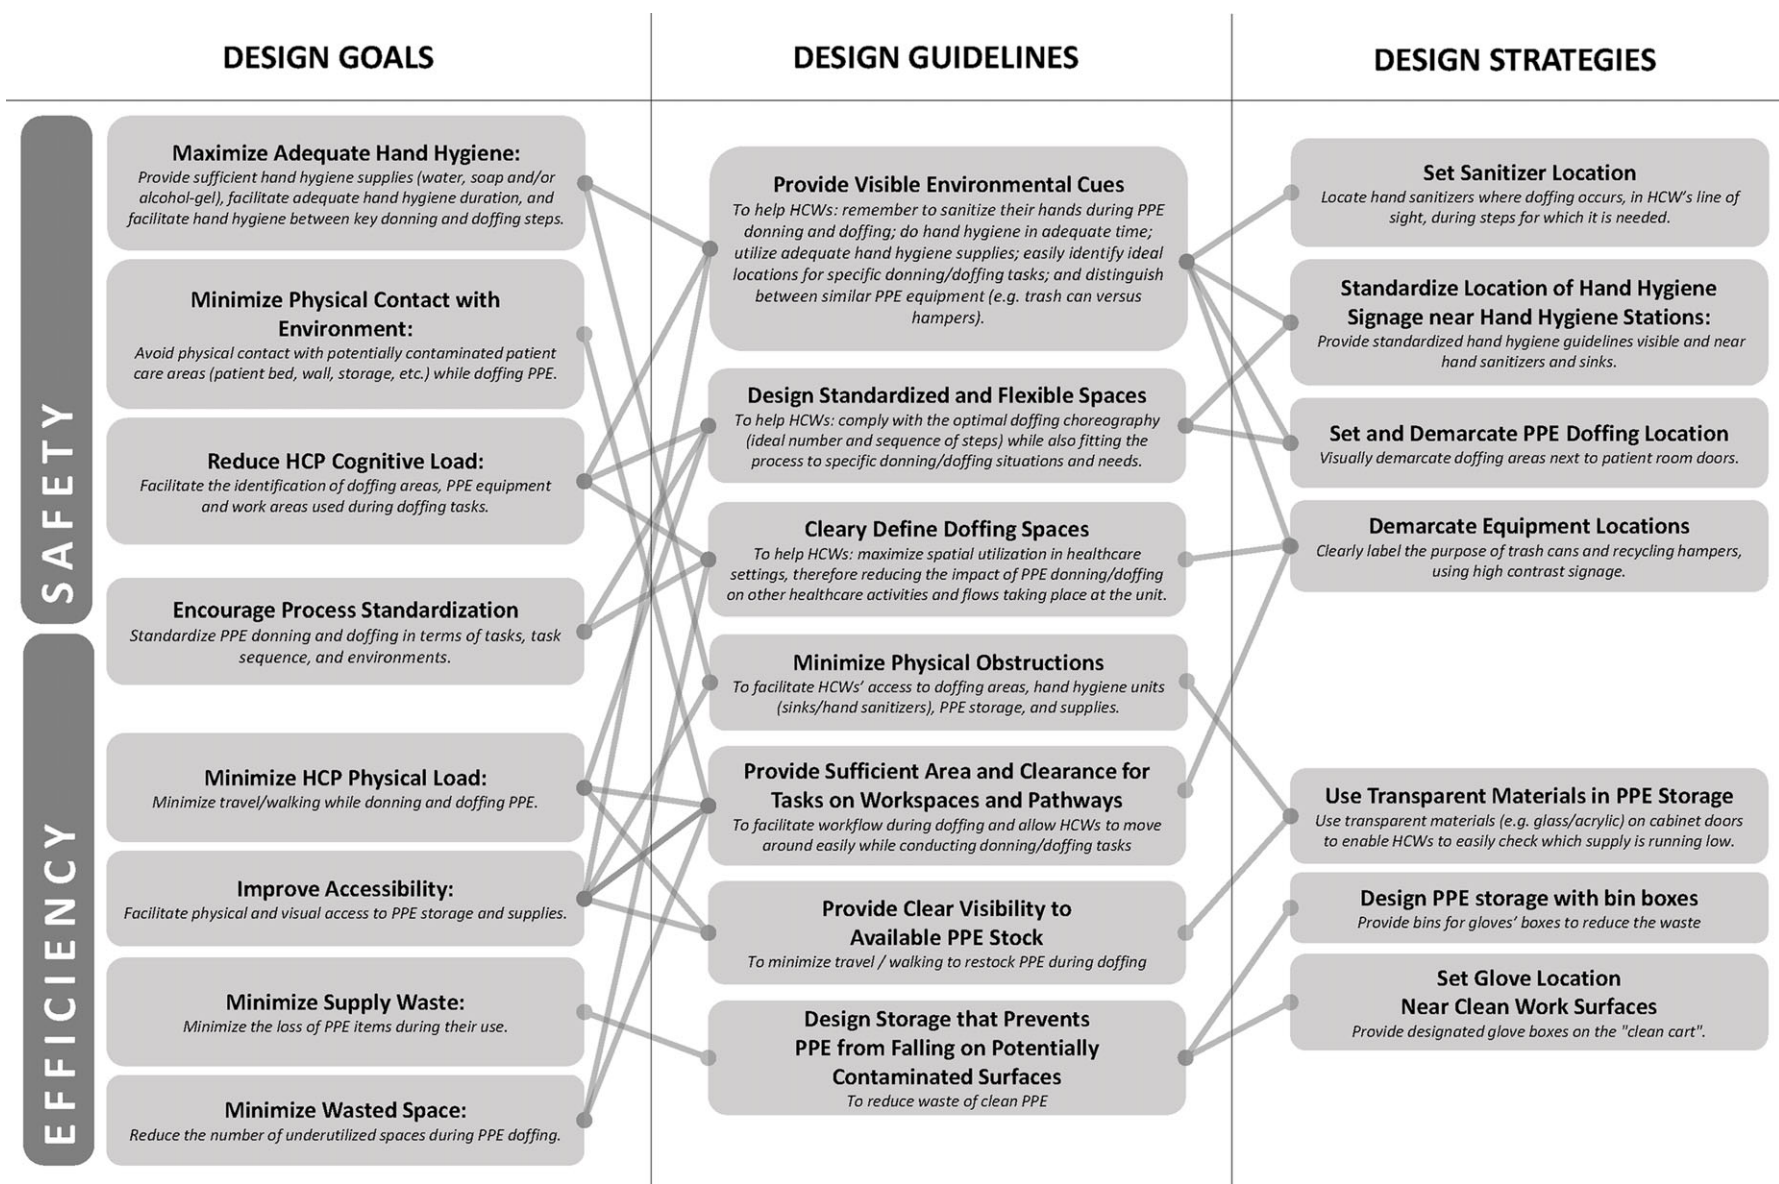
DESIGN GOALS

DESIGN GUIDELINES

DESIGN STRATEGIES

SAFETY

EFFICIENCY

Maximize Adequate Hand Hygiene:
Provide sufficient hand hygiene supplies (water, soap and/or alcohol-gel), facilitate adequate hand hygiene duration, and facilitate hand hygiene between key donning and doffing steps.

Minimize Physical Contact with Environment:
Avoid physical contact with potentially contaminated patient care areas (patient bed, wall, storage, etc.) while doffing PPE.

Reduce HCP Cognitive Load:
Facilitate the identification of doffing areas, PPE equipment and work areas used during doffing tasks.

Encourage Process Standardization
Standardize PPE donning and doffing in terms of tasks, task sequence, and environments.

Minimize HCP Physical Load:
Minimize travel/walking while donning and doffing PPE.

Improve Accessibility:
Facilitate physical and visual access to PPE storage and supplies.

Minimize Supply Waste:
Minimize the loss of PPE items during their use.

Minimize Wasted Space:
Reduce the number of underutilized spaces during PPE doffing.

Provide Visible Environmental Cues
To help HCWs: remember to sanitize their hands during PPE donning and doffing; do hand hygiene in adequate time; utilize adequate hand hygiene supplies; easily identify ideal locations for specific donning/doffing tasks; and distinguish between similar PPE equipment (e.g. trash can versus hampers).

Design Standardized and Flexible Spaces
To help HCWs: comply with the optimal doffing choreography (ideal number and sequence of steps) while also fitting the process to specific donning/doffing situations and needs.

Cleary Define Doffing Spaces
To help HCWs: maximize spatial utilization in healthcare settings, therefore reducing the impact of PPE donning/doffing on other healthcare activities and flows taking place at the unit.

Minimize Physical Obstructions
To facilitate HCWs' access to doffing areas, hand hygiene units (sinks/hand sanitizers), PPE storage, and supplies.

Provide Sufficient Area and Clearance for Tasks on Workspaces and Pathways
To facilitate workflow during doffing and allow HCWs to move around easily while conducting donning/doffing tasks

Provide Clear Visibility to Available PPE Stock
To minimize travel / walking to restock PPE during doffing

Design Storage that Prevents PPE from Falling on Potentially Contaminated Surfaces
To reduce waste of clean PPE

Set Sanitizer Location
Locate hand sanitizers where doffing occurs, in HCW's line of sight, during steps for which it is needed.

Standardize Location of Hand Hygiene Signage near Hand Hygiene Stations:
Provide standardized hand hygiene guidelines visible and near hand sanitizers and sinks.

Set and Demarcate PPE Doffing Location
Visually demarcate doffing areas next to patient room doors.

Demarcate Equipment Locations
Clearly label the purpose of trash cans and recycling hampers, using high contrast signage.

Use Transparent Materials in PPE Storage
Use transparent materials (e.g. glass/acrylic) on cabinet doors to enable HCWs to easily check which supply is running low.

Design PPE storage with bin boxes
Provide bins for gloves' boxes to reduce the waste

Set Glove Location Near Clean Work Surfaces
Provide designated glove boxes on the "clean cart".